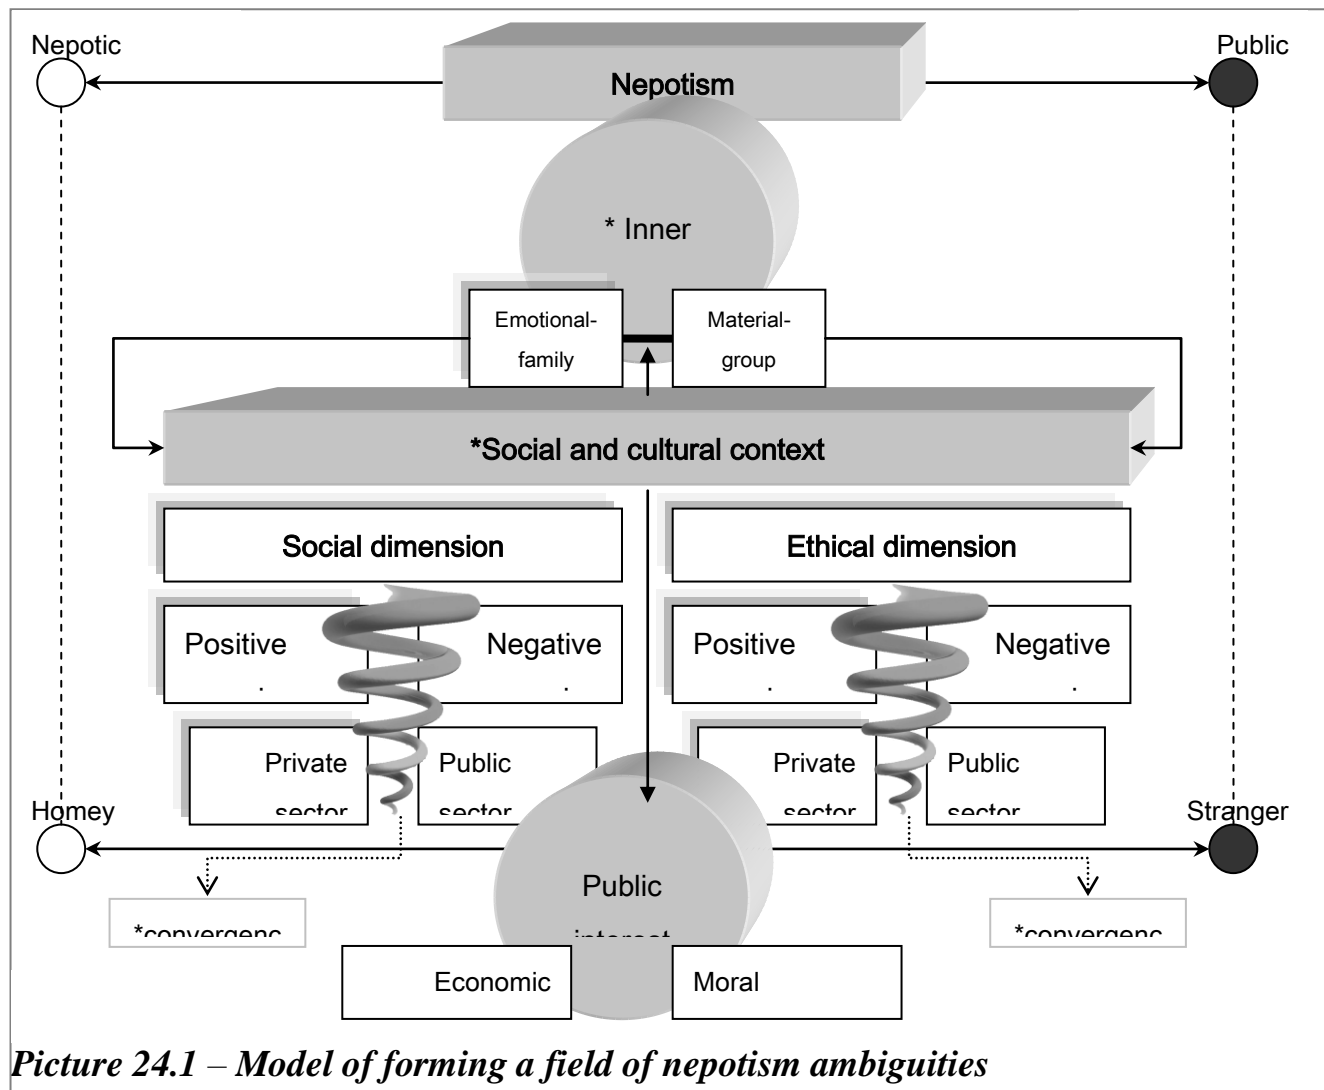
Nepotic

Nepotism

Public

* Inner

Emotional-family

Material-group

*Social and cultural context

Social dimension

Ethical dimension

Positive .

Negative .

Positive .

Negative .

Private sector

Public sector

Private sector

Public sector

Homey

Stranger

*convergenc

Public interest

*convergenc

Economic

Moral

*Picture 24.1 – Model of forming a field of nepotism ambiguities*